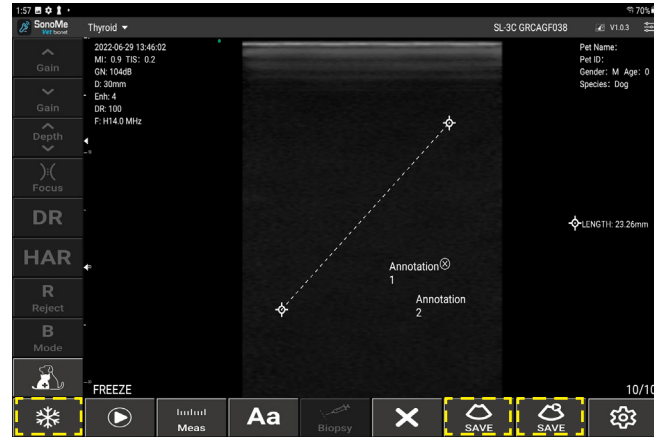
1:57
70%
SonoMe Vet bonet
Thyroid
SL-3C GRCAGF038
V1.0.3
2022-06-29 13:46:02
MI: 0.9 TIS: 0.2
GN: 104dB
D: 30mm
Enh: 4
DR: 100
F: H14.0 MHz
Pet Name:
Pet ID:
Gender: M Age: 0
Species: Dog
Gain
Gain
Depth
Focus
DR
HAR
R
Reject
B
Mode
LENGTH: 23.26mm
Annotation
1
Annotation
2
FREEZE
10/10
Meas
Aa
Biopsy
SAVE
SAVE